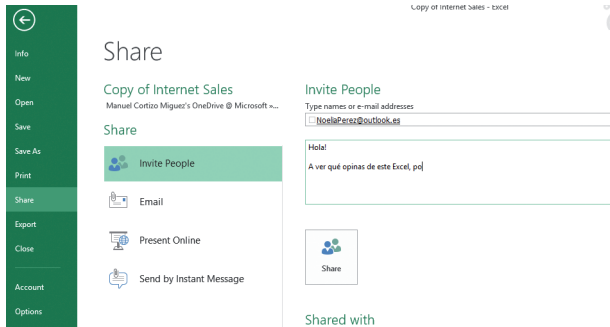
Copy of Internet Sales - Excel

Info
New
Open
Save
Save As
Print
Share
Export
Close
Account
Options

Share

Copy of Internet Sales
Manuel Cortizo Miguez's OneDrive @ Microsoft »...

Share

Invite People
Email
Present Online
Send by Instant Message

Invite People
Type names or e-mail addresses
NoeliaPerez@outlook.es

Hola!

A ver qué opinas de este Excel, po

Share

Shared with